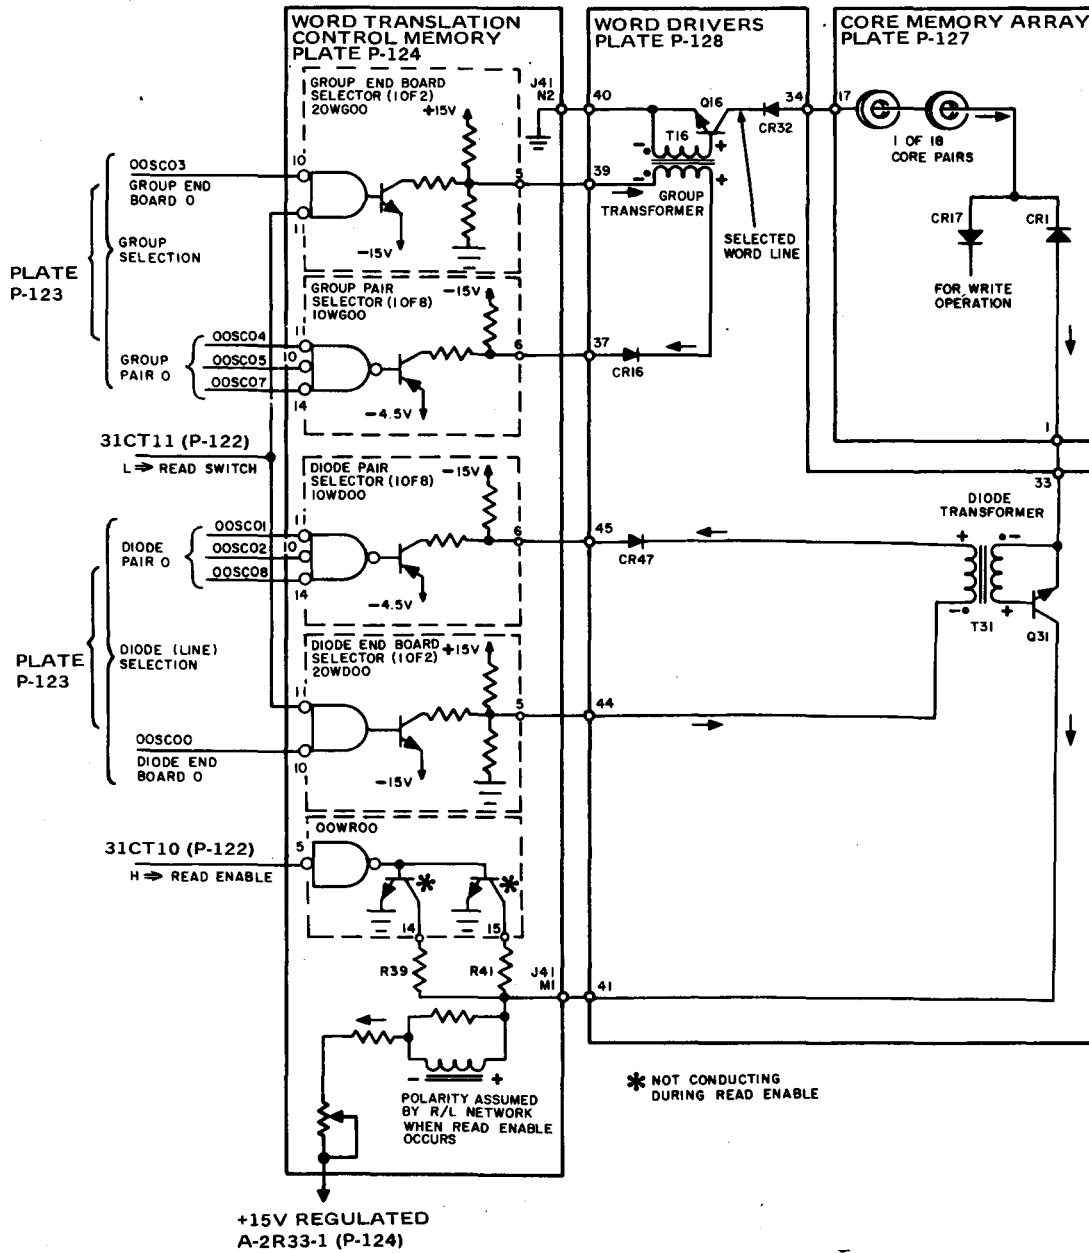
WORD TRANSLATION CONTROL MEMORY PLATE P-124

WORD DRIVERS PLATE P-128

CORE MEMORY ARRAY PLATE P-127

GROUP END BOARD SELECTOR (1OF2) 20WG00 +15V

J41 N2

40

Q16

34

17

CR32

T16

1 OF 18 CORE PAIRS

00SC03

GROUP END BOARD 0

10

11

-15V

5

39

GROUP TRANSFORMER

SELECTED WORD LINE

CR17

CR1

FOR WRITE OPERATION

PLATE P-123

GROUP SELECTION

GROUP PAIR SELECTOR (1OF8) 10WG00 -15V

00SC04

GROUP PAIR 0

00SC05

00SC07

10

14

-4.5V

6

37

CR16

31CT11 (P-122)

L ⇒ READ SWITCH

1

DIODE PAIR SELECTOR (1OF8) 10WD00 -15V

33

DIODE TRANSFORMER

DIODE PAIR 0

00SC01

00SC02

00SC08

11

10

14

-4.5V

6

45

CR47

T31

Q31

PLATE P-123

DIODE (LINE) SELECTION

DIODE END BOARD SELECTOR (1OF2) +15V 20WD00

11

5

44

00SC00

DIODE END BOARD 0

10

-15V

00WR00

31CT10 (P-122)

H ⇒ READ ENABLE

5

14

15

R39

R41

J41 M1

41

POLARITY ASSUMED BY R/L NETWORK WHEN READ ENABLE OCCURS

✱ NOT CONDUCTING DURING READ ENABLE

+15V REGULATED A-2R33-1 (P-124)